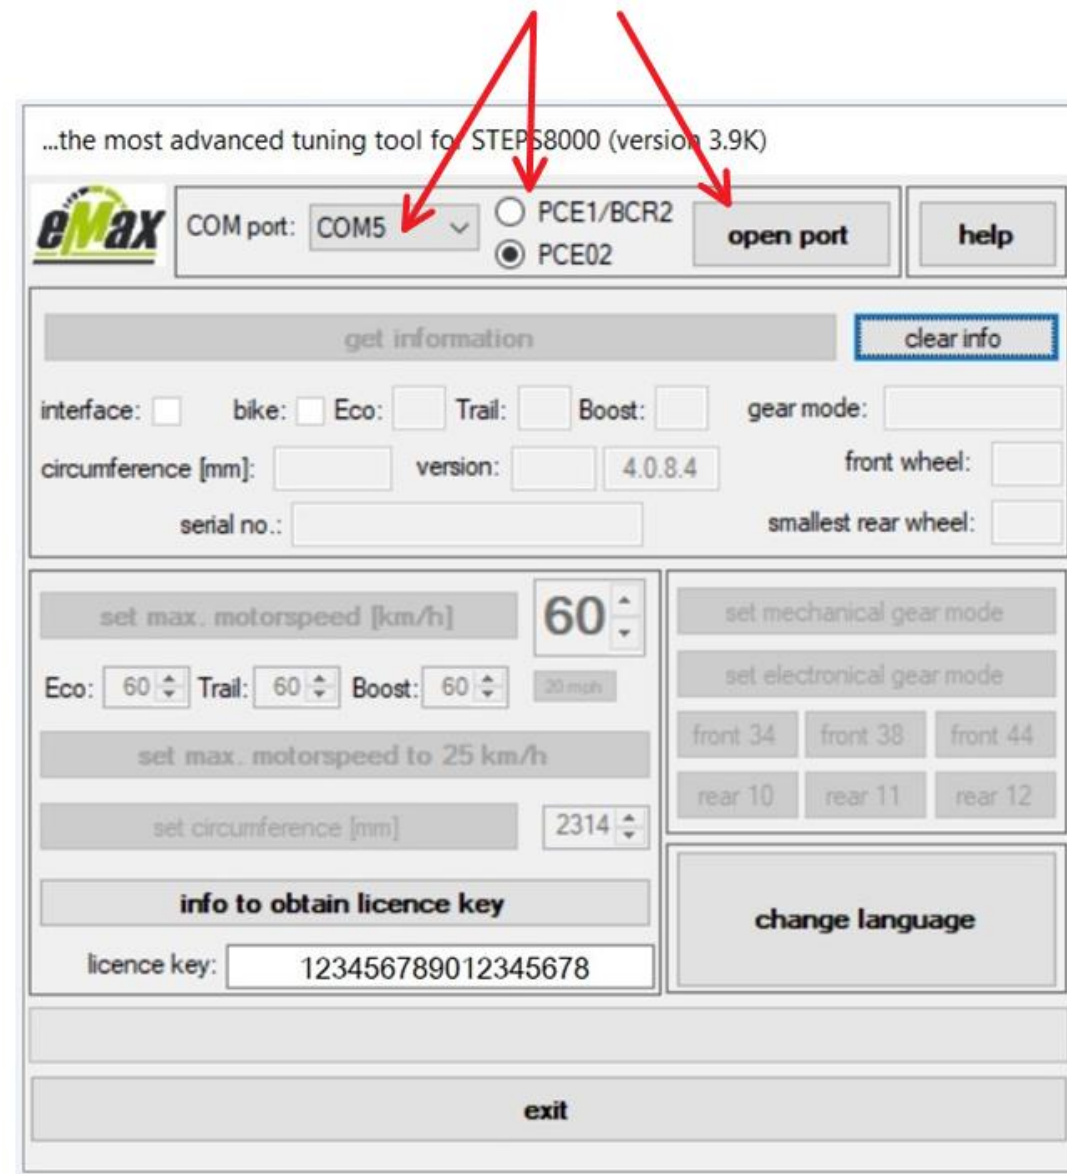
...the most advanced tuning tool for STEPS8000 (version 3.9K)

eMax

COM port: COM5

PCE1/BCR2

PCE02

open port

help

get information

clear info

interface:

bike:

Eco:

Trail:

Boost:

gear mode:

circumference [mm]:

version:

4.0.8.4

front wheel:

serial no.:

smallest rear wheel:

set max. motorspeed [km/h]

60

Eco: 60

Trail: 60

Boost: 60

20 mph

set max. motorspeed to 25 km/h

set circumference [mm]

2314

info to obtain licence key

licence key: 123456789012345678

set mechanical gear mode

set electronical gear mode

front 34

front 38

front 44

rear 10

rear 11

rear 12

change language

exit